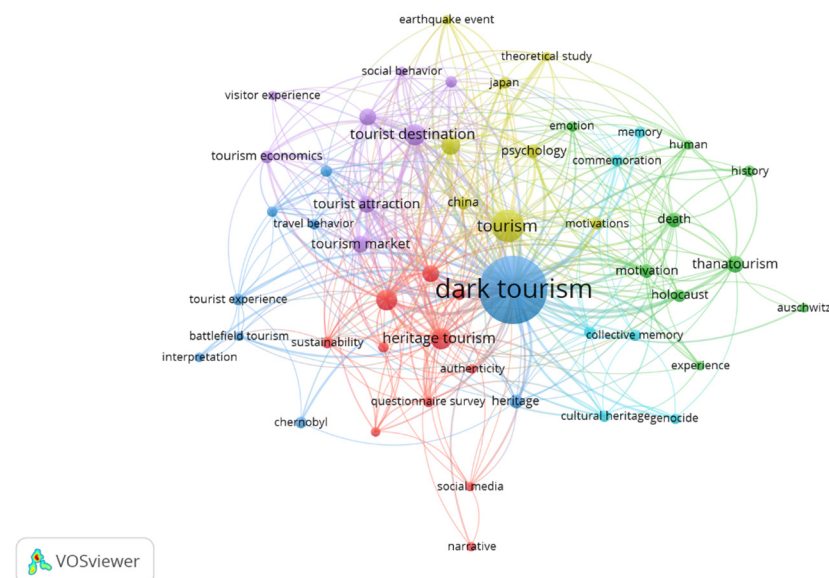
earthquake event
theoretical study
social behavior
japan
visitor experience
tourist destination
emotion
memory
psychology
human
tourism economics
commemoration
history
china
tourist attraction
travel behavior
tourism
motivations
death
tourism market
thanatourism
motivation
dark tourism
holocaust
tourist experience
auschwitz
battlefield tourism
heritage tourism
collective memory
sustainability
interpretation
experience
authenticity
questionnaire survey
heritage
cultural heritage
genocide
chernobyl
social media
narrative
VOSviewer